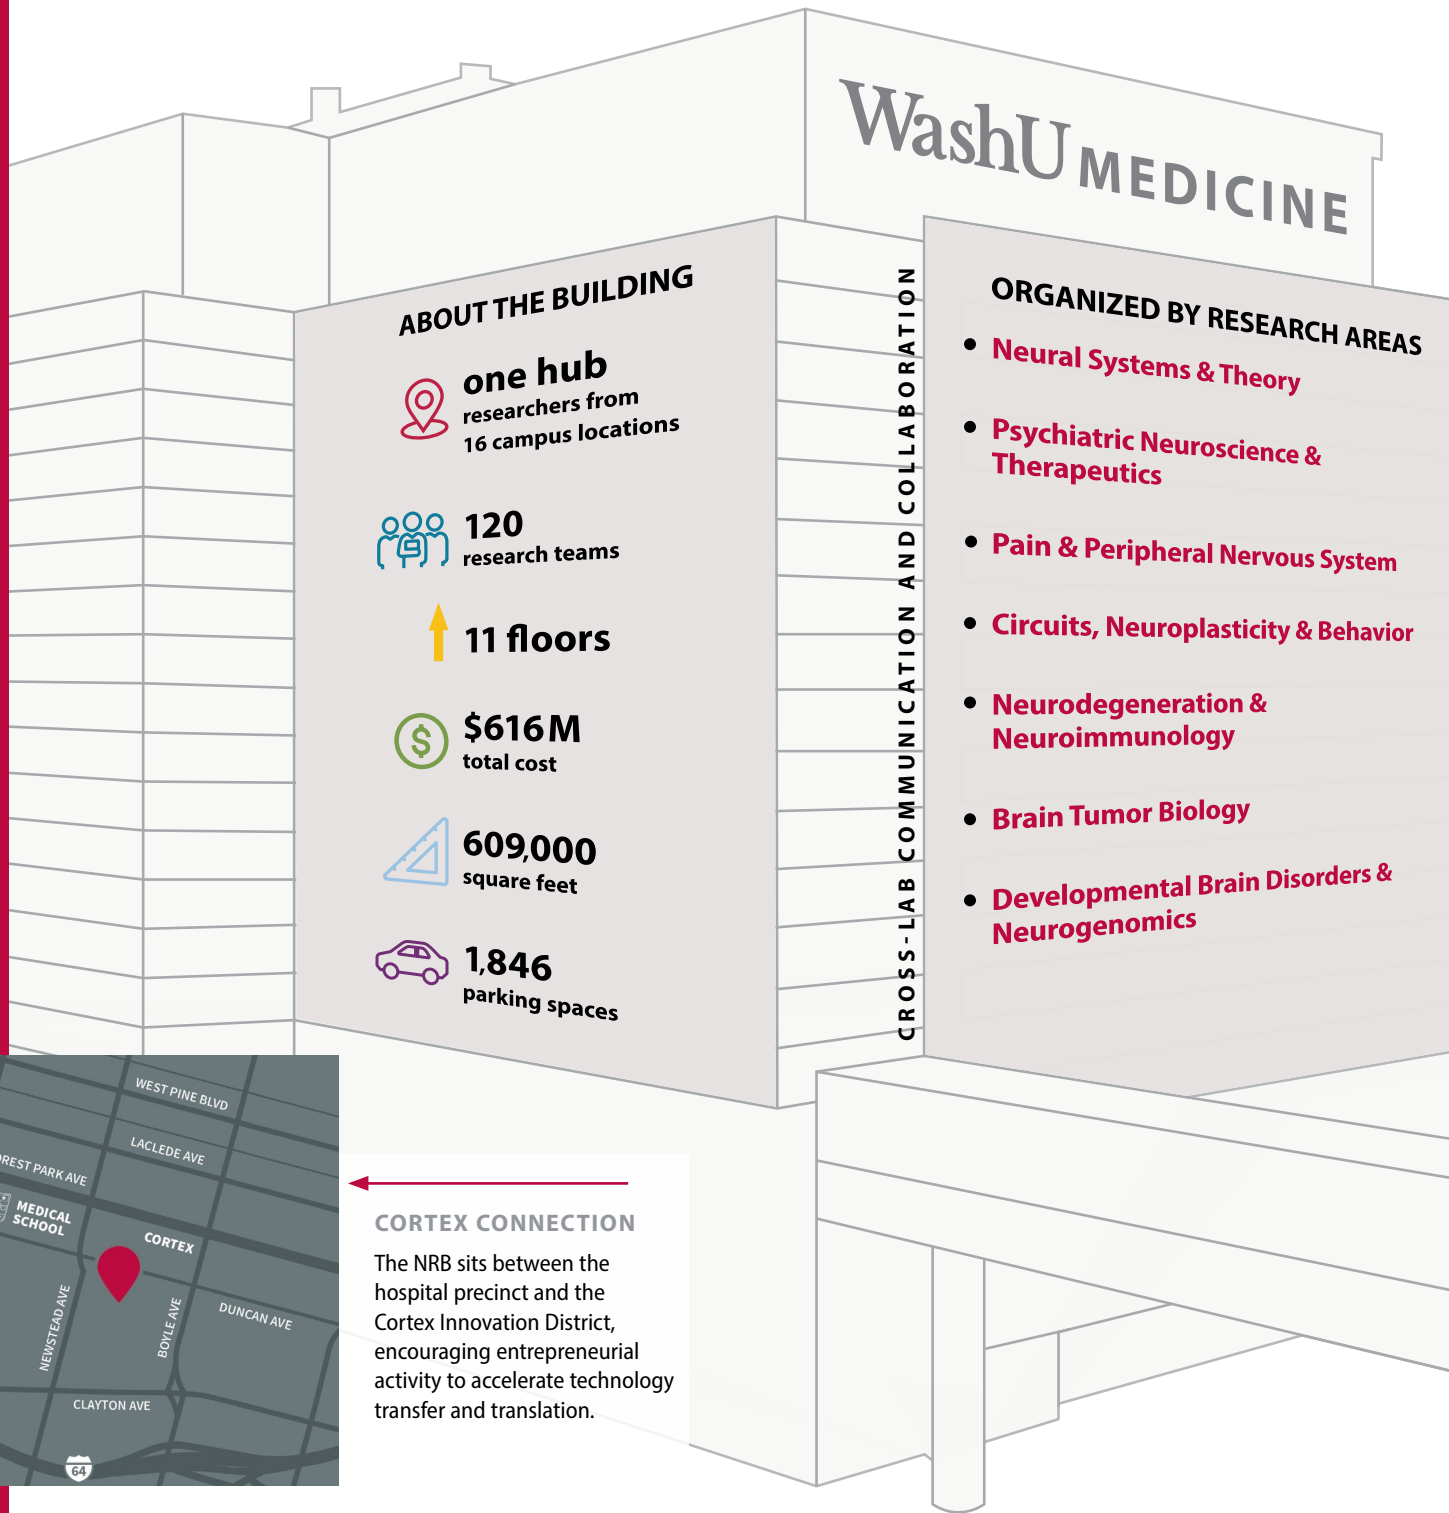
WashU MEDICINE

ABOUT THE BUILDING

one hub
researchers from 16 campus locations

120
research teams

11 floors

$616M
total cost

609,000
square feet

1,846
parking spaces

CROSS-LAB COMMUNICATION AND COLLABORATION

ORGANIZED BY RESEARCH AREAS

- Neural Systems & Theory
- Psychiatric Neuroscience & Therapeutics
- Pain & Peripheral Nervous System
- Circuits, Neuroplasticity & Behavior
- Neurodegeneration & Neuroimmunology
- Brain Tumor Biology
- Developmental Brain Disorders & Neurogenomics

WEST PINE BLVD
LACLEDE AVE
REST PARK AVE
MEDICAL SCHOOL
CORTEX
NEWSTEAD AVE
BOYLE AVE
DUNCAN AVE
CLAYTON AVE
64

CORTEX CONNECTION

The NRB sits between the hospital precinct and the Cortex Innovation District, encouraging entrepreneurial activity to accelerate technology transfer and translation.